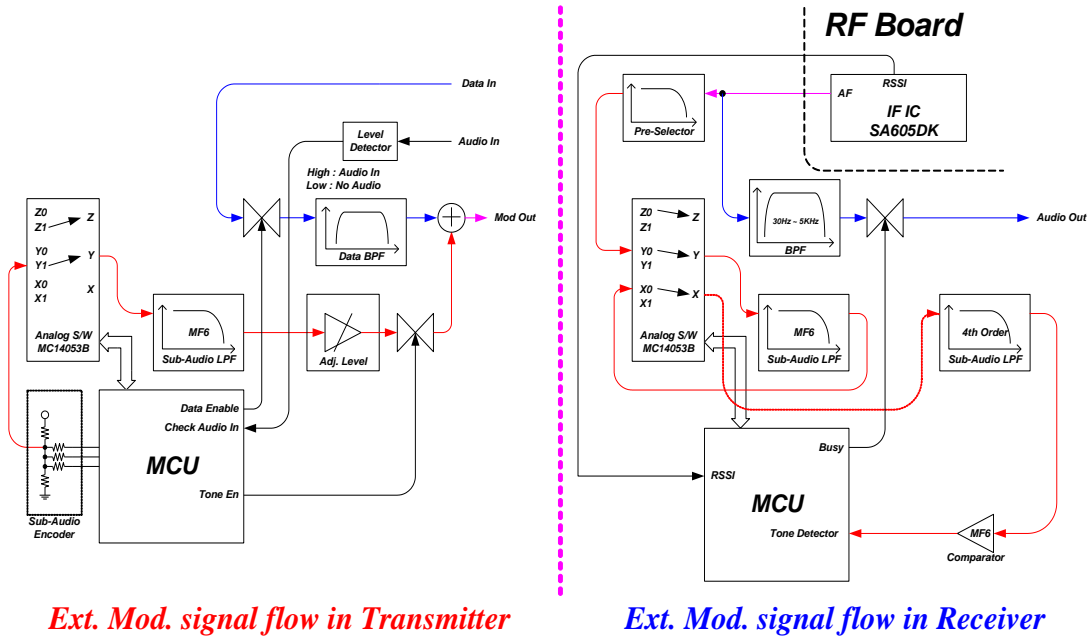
Data In

Level Detector

Audio In

High : Audio In
Low : No Audio

Z0
Z1
Z
Y0
Y1
Y
X0
X1
X

Analog S/W
MC14053B

Data BPF

Mod Out

MF6
Sub-Audio LPF

Adj. Level

Data Enable
Check Audio In

MCU

Tone En

Sub-Audio Encoder

RF Board

RSSI
AF
IF IC
SA605DK

Pre-Selector

30Hz ~ 5KHz
BPF

Audio Out

Z0
Z1
Z
Y0
Y1
Y
X0
X1
X

Analog S/W
MC14053B

MF6
Sub-Audio LPF

4th Order
Sub-Audio LPF

Busy

RSSI

MCU

Tone Detector

MF6
Comparator

Ext. Mod. signal flow in Transmitter

Ext. Mod. signal flow in Receiver